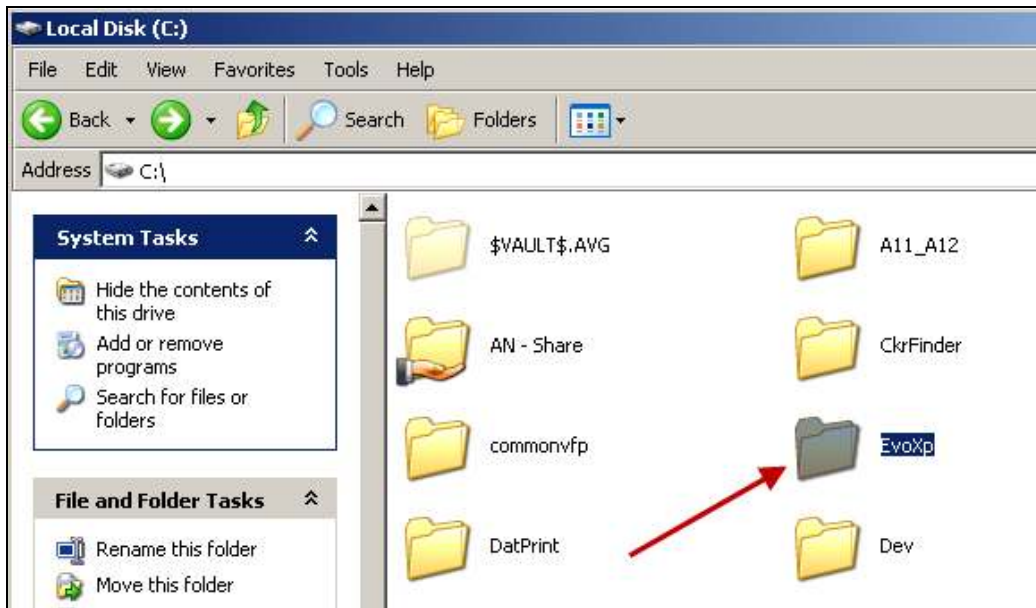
Local Disk (C:)

File Edit View Favorites Tools Help

Back Search Folders

Address C:\

System Tasks

Hide the contents of this drive

Add or remove programs

Search for files or folders

File and Folder Tasks

Rename this folder

Move this folder

$VAULT$.AVG

A11_A12

AN - Share

CkrFinder

commonvfp

EvoXp

DatPrint

Dev